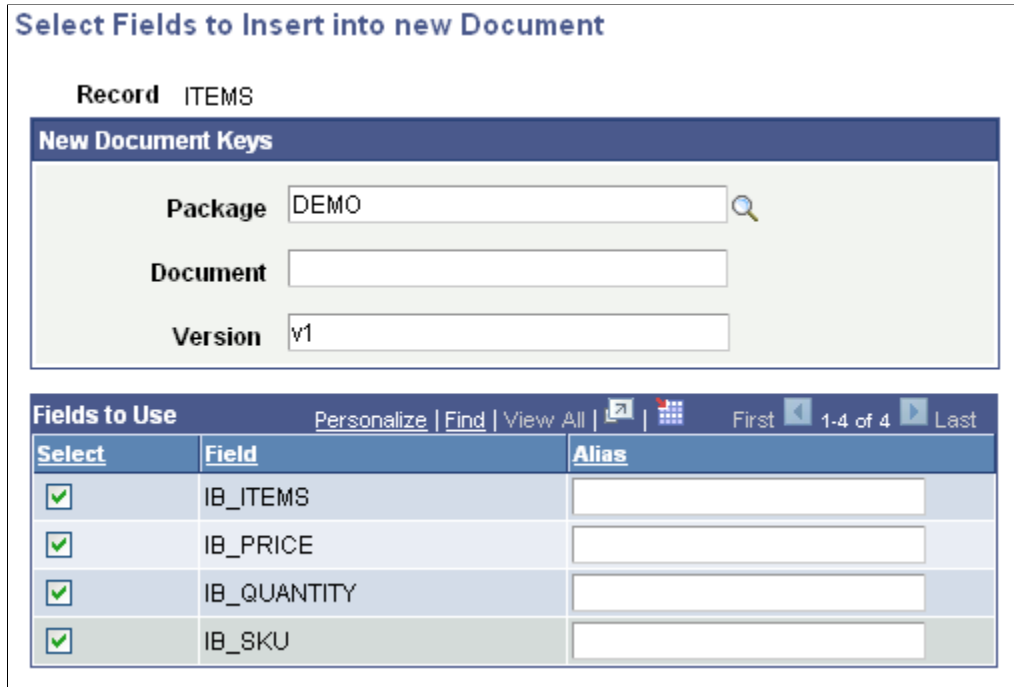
Select Fields to Insert into new Document

Record ITEMS

New Document Keys

Package DEMO

Document

Version v1

Fields to Use Personalize | Find | View All | | First 1-4 of 4 Last

| Select | Field | Alias |
|---|---|---|
| ☑ | IB_ITEMS | |
| ☑ | IB_PRICE | |
| ☑ | IB_QUANTITY | |
| ☑ | IB_SKU | |